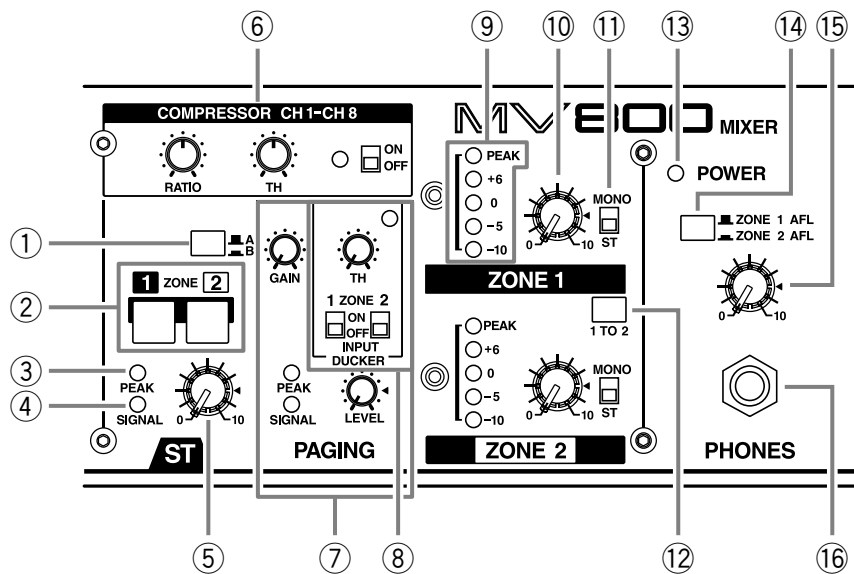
⑥ ⑨ ⑩ ⑪ ⑬ ⑭ ⑮

COMPRESSOR CH1-CH8

RATIO TH ON OFF

MV800 MIXER

POWER

PEAK +6 0 −5 −10

MONO ST

ZONE 1 AFL
ZONE 2 AFL

0 10

①
A
B

② 1 ZONE 2

GAIN

TH

1 ZONE 2
ON OFF
INPUT DUCKER

ZONE 1

1 TO 2

PEAK +6 0 −5 −10

0 10

MONO ST

③ PEAK
④ SIGNAL

0 10

PEAK SIGNAL

LEVEL

ST

PAGING

ZONE 2

PHONES

⑤ ⑦ ⑧ ⑫ ⑯